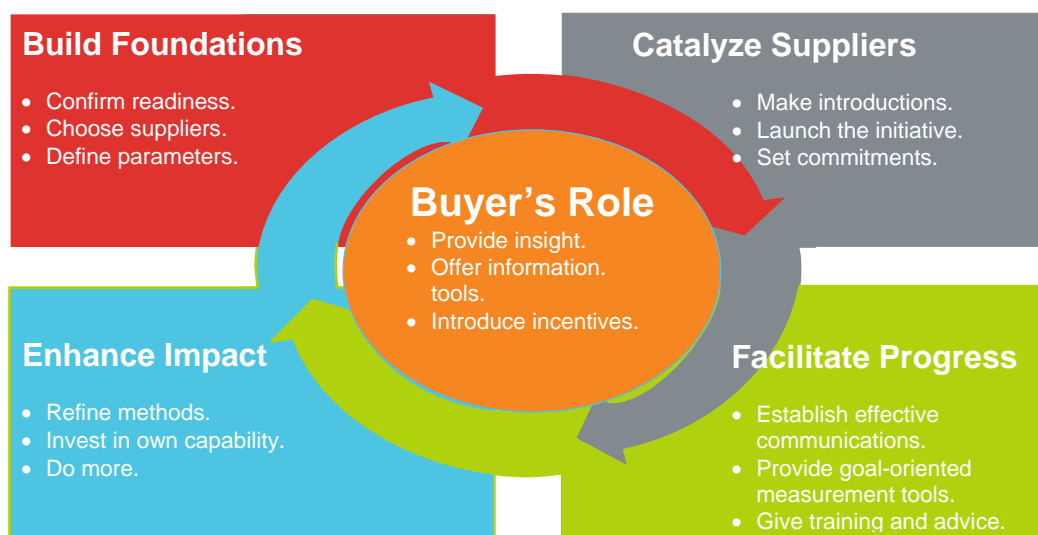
Build Foundations

- Confirm readiness.
- Choose suppliers.
- Define parameters.

Catalyze Suppliers

- Make introductions.
- Launch the initiative.
- Set commitments.

Buyer's Role

- Provide insight.
- Offer information. tools.
- Introduce incentives.

Enhance Impact

- Refine methods.
- Invest in own capability.
- Do more.

Facilitate Progress

- Establish effective communications.
- Provide goal-oriented measurement tools.
- Give training and advice.